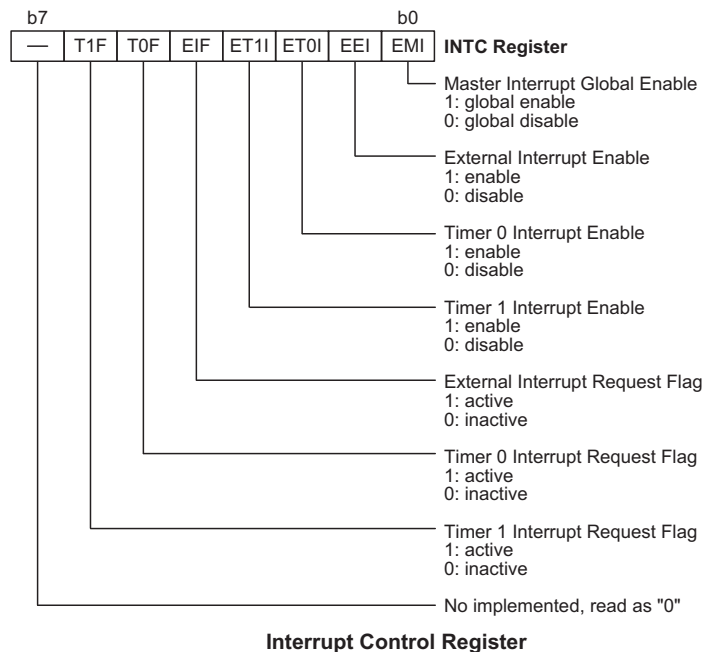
b7 b0

| — | T1F | T0F | EIF | ET1I | ET0I | EEI | EMI |
|---|---|---|---|---|---|---|---|

INTC Register

Master Interrupt Global Enable
1: global enable
0: global disable

External Interrupt Enable
1: enable
0: disable

Timer 0 Interrupt Enable
1: enable
0: disable

Timer 1 Interrupt Enable
1: enable
0: disable

External Interrupt Request Flag
1: active
0: inactive

Timer 0 Interrupt Request Flag
1: active
0: inactive

Timer 1 Interrupt Request Flag
1: active
0: inactive

No implemented, read as "0"

Interrupt Control Register